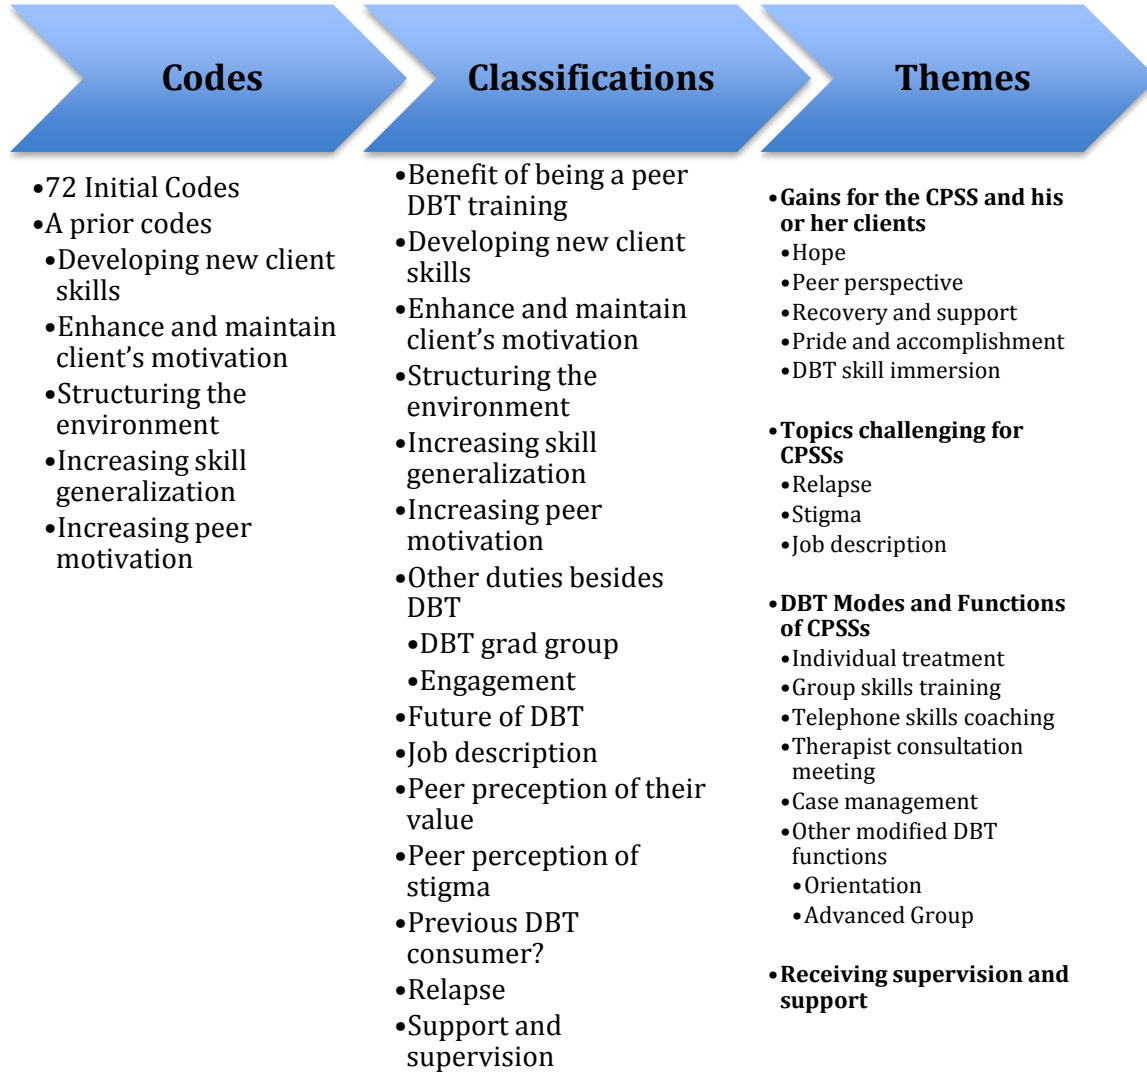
Codes

Classifications

Themes

•72 Initial Codes
•A prior codes
•Developing new client skills
•Enhance and maintain client's motivation
•Structuring the environment
•Increasing skill generalization
•Increasing peer motivation

•Benefit of being a peer DBT training
•Developing new client skills
•Enhance and maintain client's motivation
•Structuring the environment
•Increasing skill generalization
•Increasing peer motivation
•Other duties besides DBT
•DBT grad group
•Engagement
•Future of DBT
•Job description
•Peer preception of their value
•Peer perception of stigma
•Previous DBT consumer?
•Relapse
•Support and supervision

•Gains for the CPSS and his or her clients
•Hope
•Peer perspective
•Recovery and support
•Pride and accomplishment
•DBT skill immersion

•Topics challenging for CPSSs
•Relapse
•Stigma
•Job description

•DBT Modes and Functions of CPSSs
•Individual treatment
•Group skills training
•Telephone skills coaching
•Therapist consultation meeting
•Case management
•Other modified DBT functions
•Orientation
•Advanced Group

•Receiving supervision and support